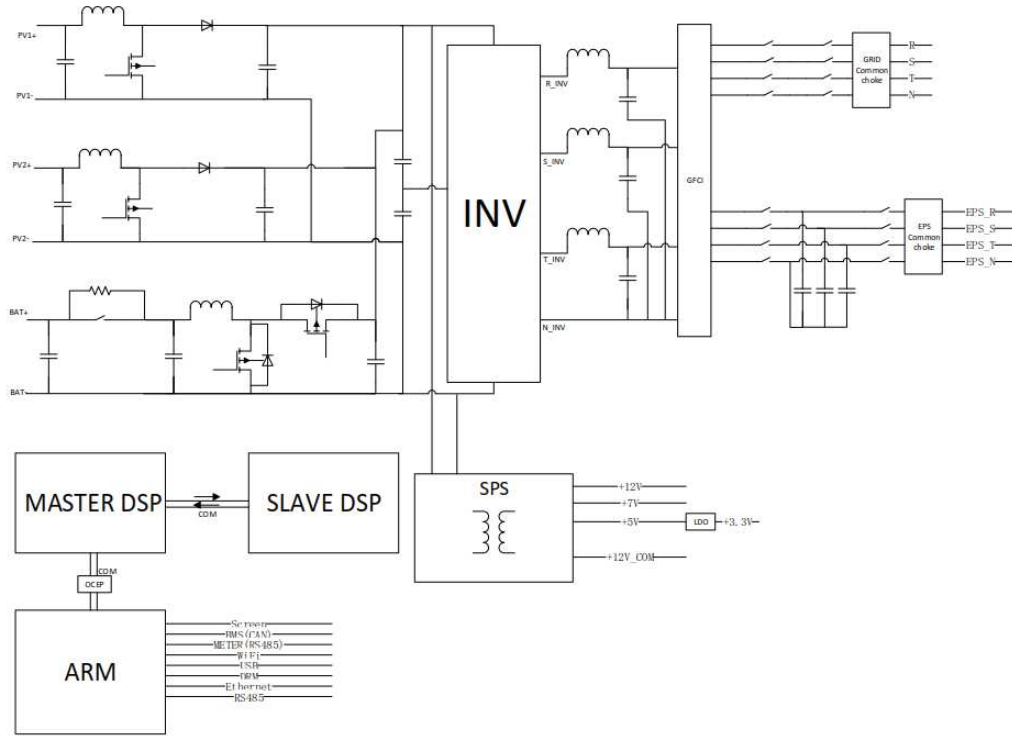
PV1+

PV1-

PV2+

PV2-

BAT+

BAT-

INV

R_INV

S_INV

T_INV

N_INV

GFCI

GRID Common choke

R

S

T

N

EPS Common choke

EPS_R

EPS_S

EPS_T

EPS_N

MASTER DSP

COM

SLAVE DSP

SPS

+12V

+7V

+5V

LDO

+3. 3V

+12V_COM

COM

OCEP

ARM

Screen

BMS(CAN)

METER(RS485)

WiFi

USB

DRM

Ethernet

RS485